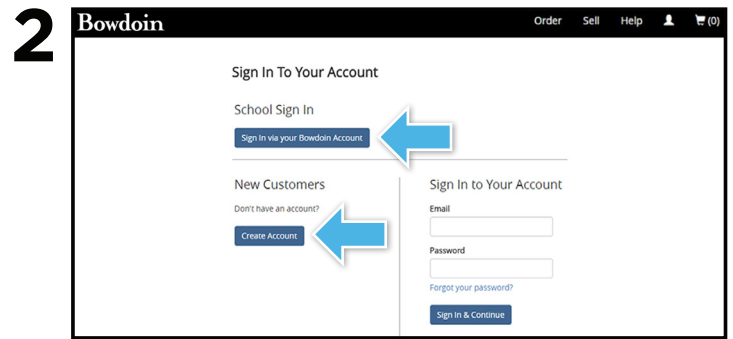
2

Bowdoin

Order Sell Help (0)

Sign In To Your Account

School Sign In

Sign In via your Bowdoin Account

New Customers

Don't have an account?

Create Account

Sign In to Your Account

Email

Password

Forgot your password?

Sign In & Continue